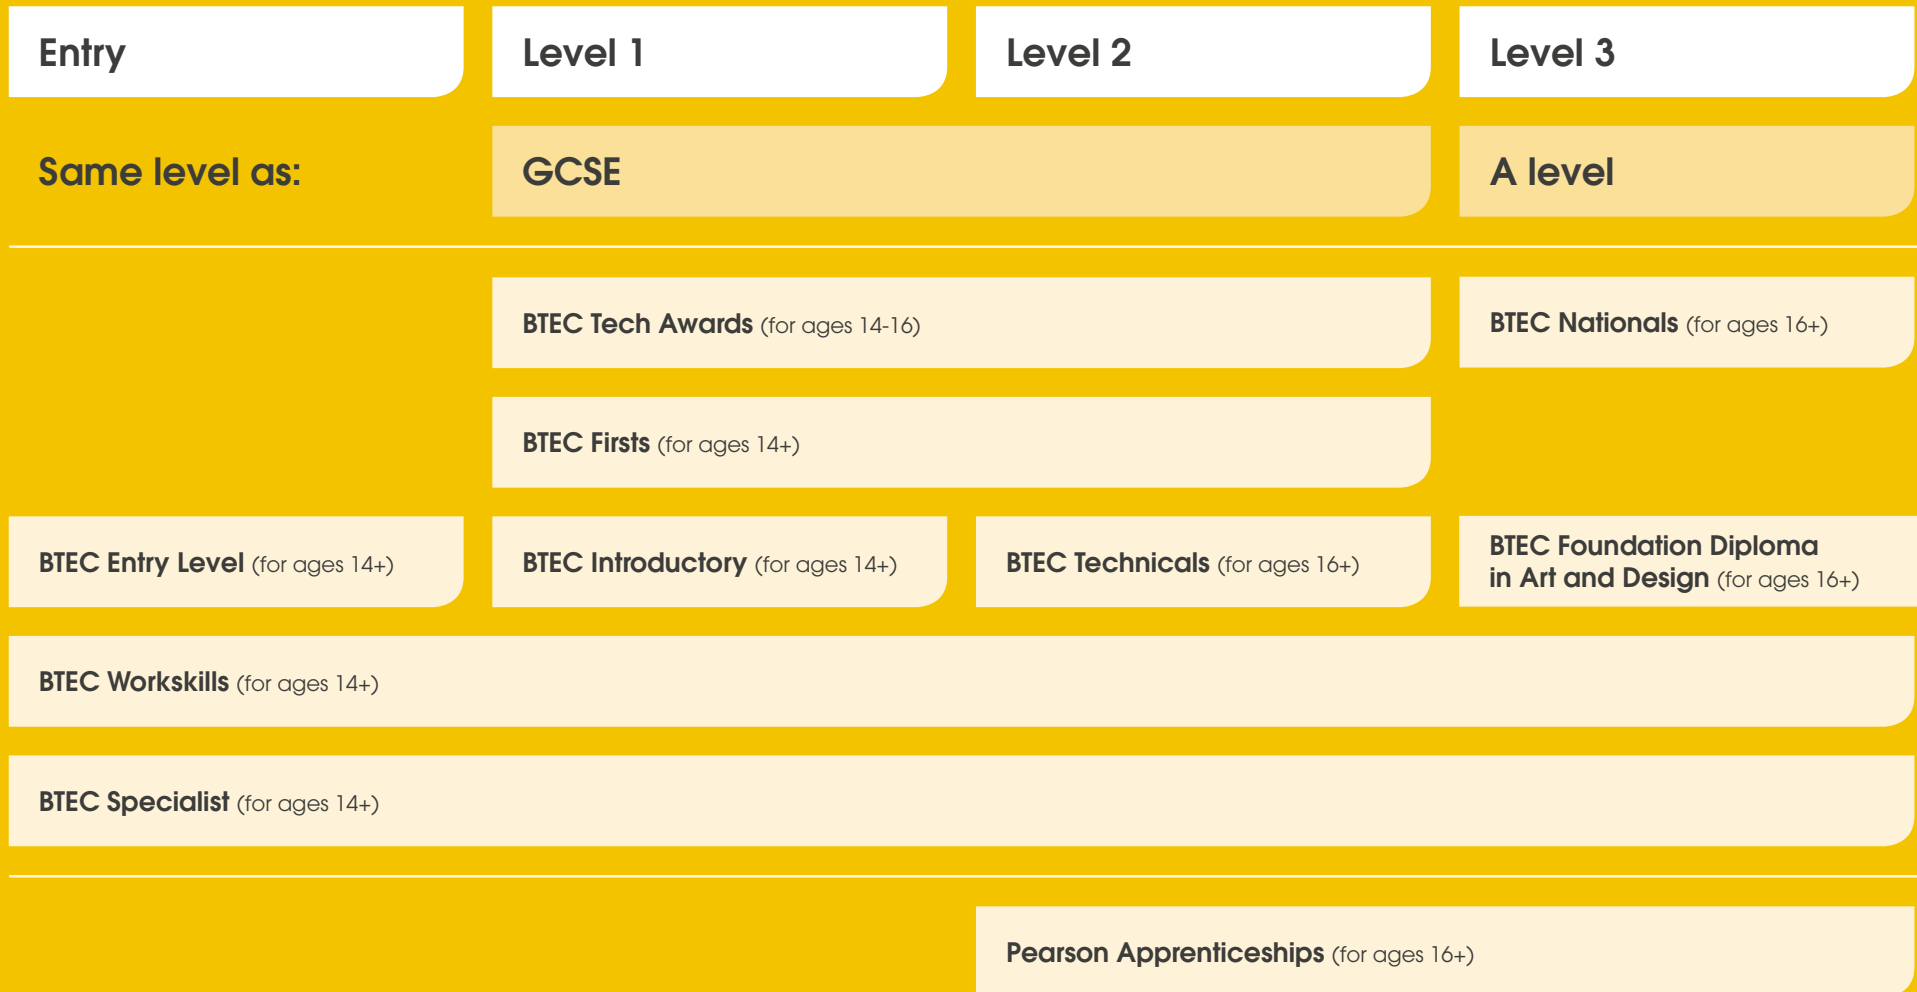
Entry

Level 1

Level 2

Level 3

Same level as:

GCSE

A level

BTEC Tech Awards (for ages 14-16)

BTEC Nationals (for ages 16+)

BTEC Firsts (for ages 14+)

BTEC Entry Level (for ages 14+)

BTEC Introductory (for ages 14+)

BTEC Technicals (for ages 16+)

BTEC Foundation Diploma in Art and Design (for ages 16+)

BTEC Workskills (for ages 14+)

BTEC Specialist (for ages 14+)

Pearson Apprenticeships (for ages 16+)